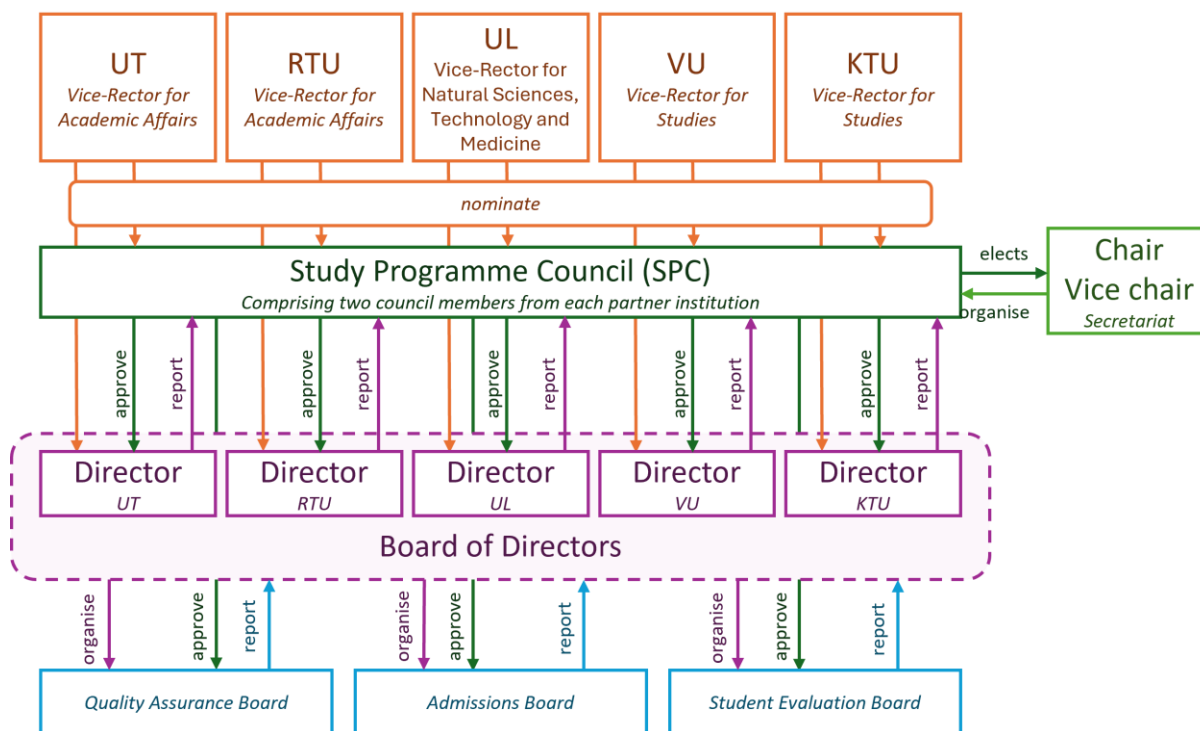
UT
Vice-Rector for Academic Affairs

RTU
Vice-Rector for Academic Affairs

UL
Vice-Rector for Natural Sciences, Technology and Medicine

VU
Vice-Rector for Studies

KTU
Vice-Rector for Studies

nominate

Study Programme Council (SPC)
Comprising two council members from each partner institution

elects
organise

Chair
Vice chair
Secretariat

approve
report
approve
report
approve
report
approve
report
approve
report

Director
UT

Director
RTU

Director
UL

Director
VU

Director
KTU

Board of Directors

organise
approve
report
organise
approve
report
organise
approve
report

Quality Assurance Board

Admissions Board

Student Evaluation Board